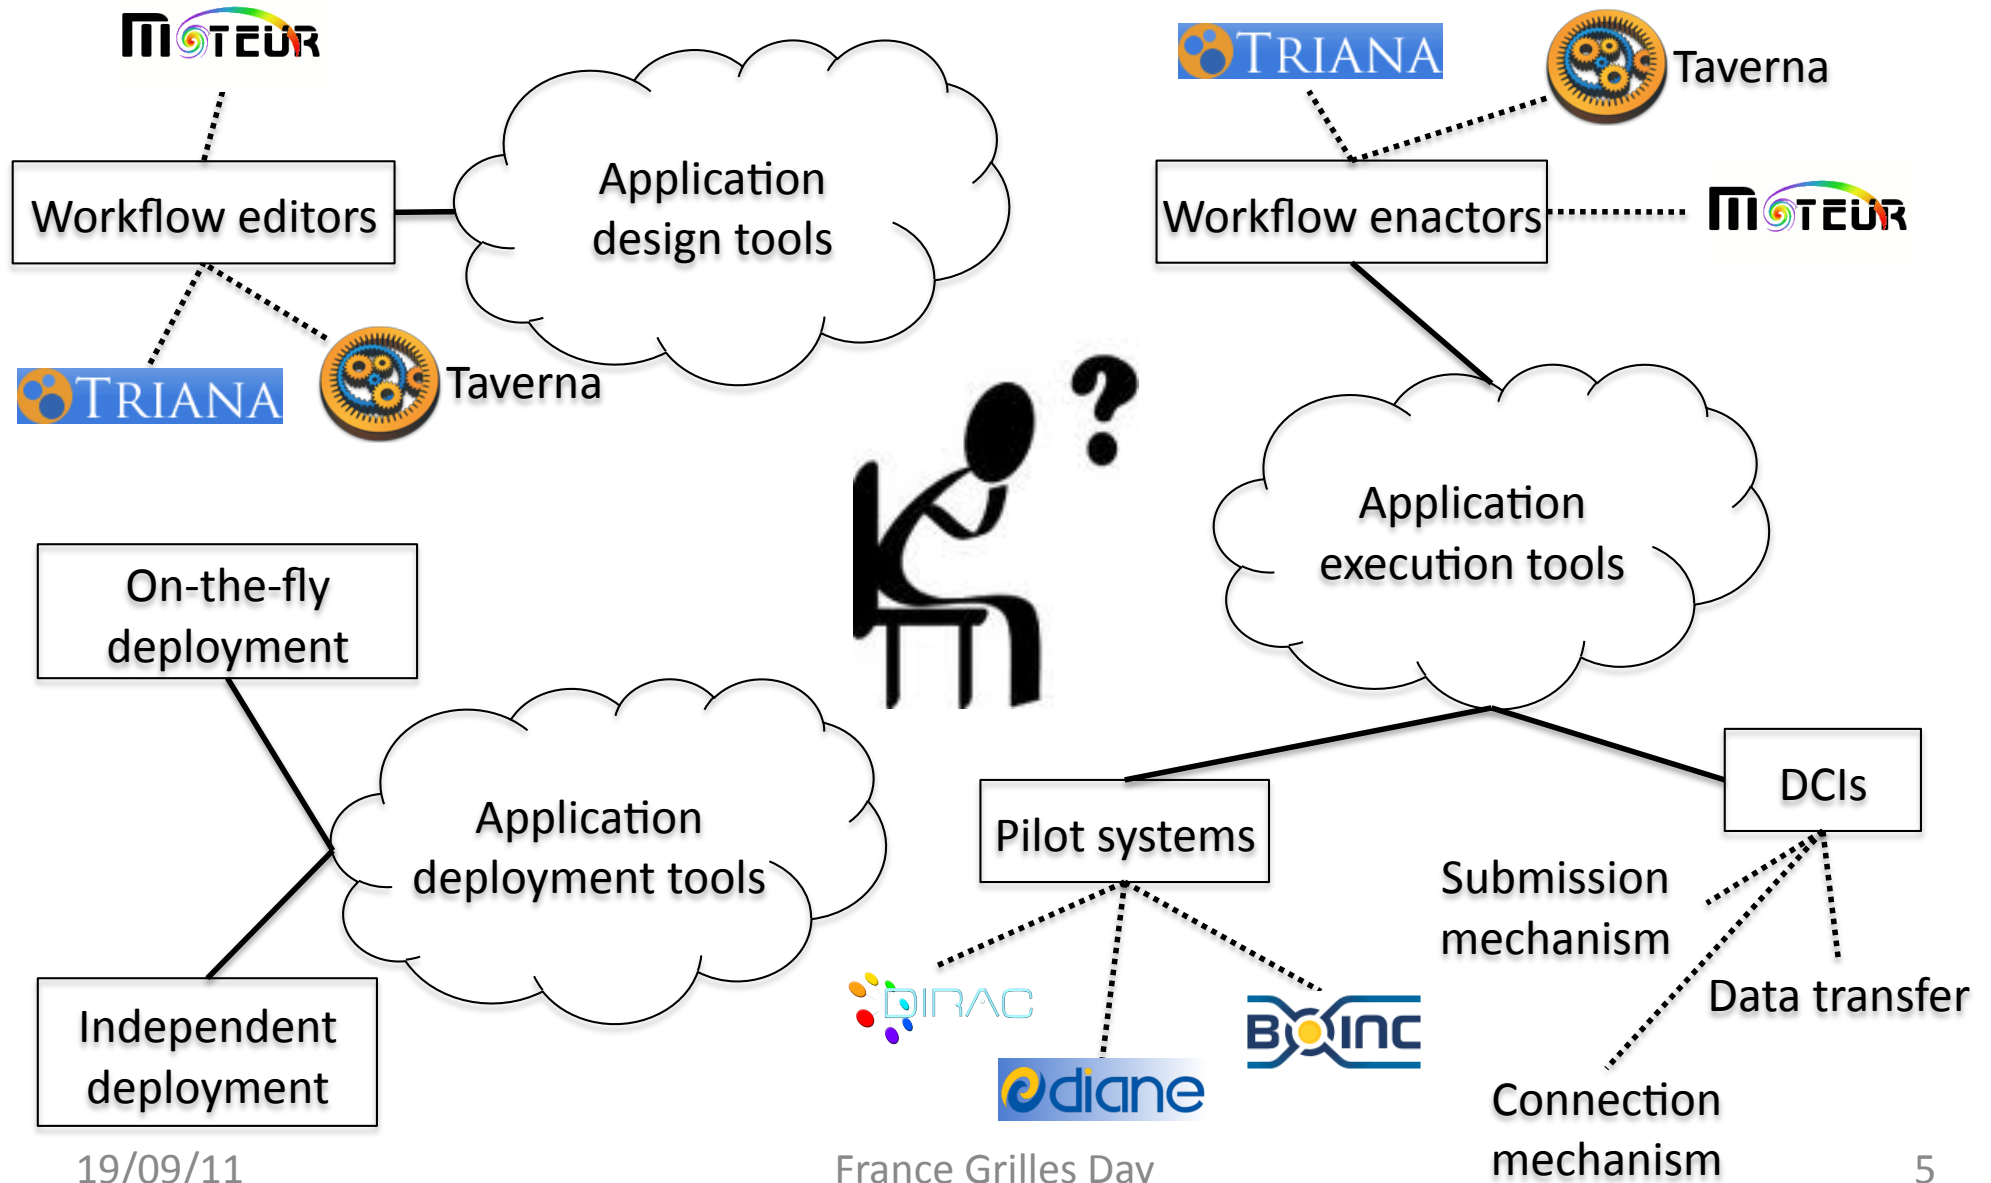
MOTEUR

Workflow editors

Application design tools

TRIANA

Taverna

TRIANA

Taverna

Workflow enactors

MOTEUR

Application execution tools

On-the-fly deployment

Application deployment tools

Independent deployment

Pilot systems

DCIs

Submission mechanism

Data transfer

Connection mechanism

DIRAC

BOINC

diane

19/09/11

France Grilles Day

5